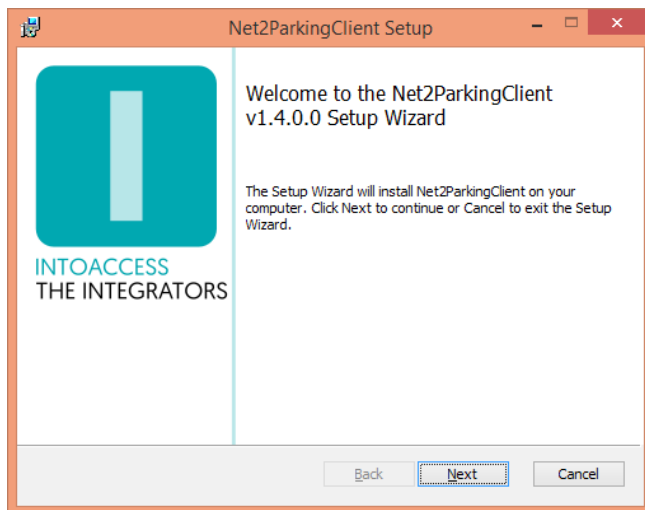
Net2ParkingClient Setup

INTOACCESS
THE INTEGRATORS

Welcome to the Net2ParkingClient v1.4.0.0 Setup Wizard

The Setup Wizard will install Net2ParkingClient on your computer. Click Next to continue or Cancel to exit the Setup Wizard.

Back
Next
Cancel